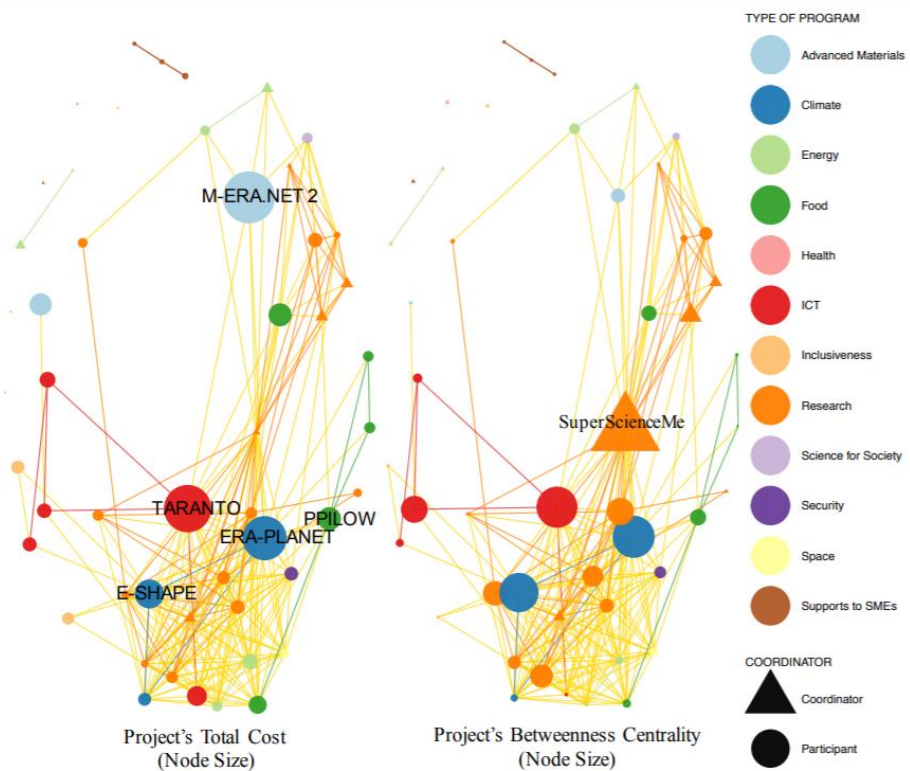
M-ERA.NET 2

TARANTO

PPILOW

ERA-PLANET

E-SHAPE

Project's Total Cost
(Node Size)

SuperScienceMe

Project's Betweenness Centrality
(Node Size)

TYPE OF PROGRAM

Advanced Materials

Climate

Energy

Food

Health

ICT

Inclusiveness

Research

Science for Society

Security

Space

Supports to SMEs

COORDINATOR

Coordinator

Participant